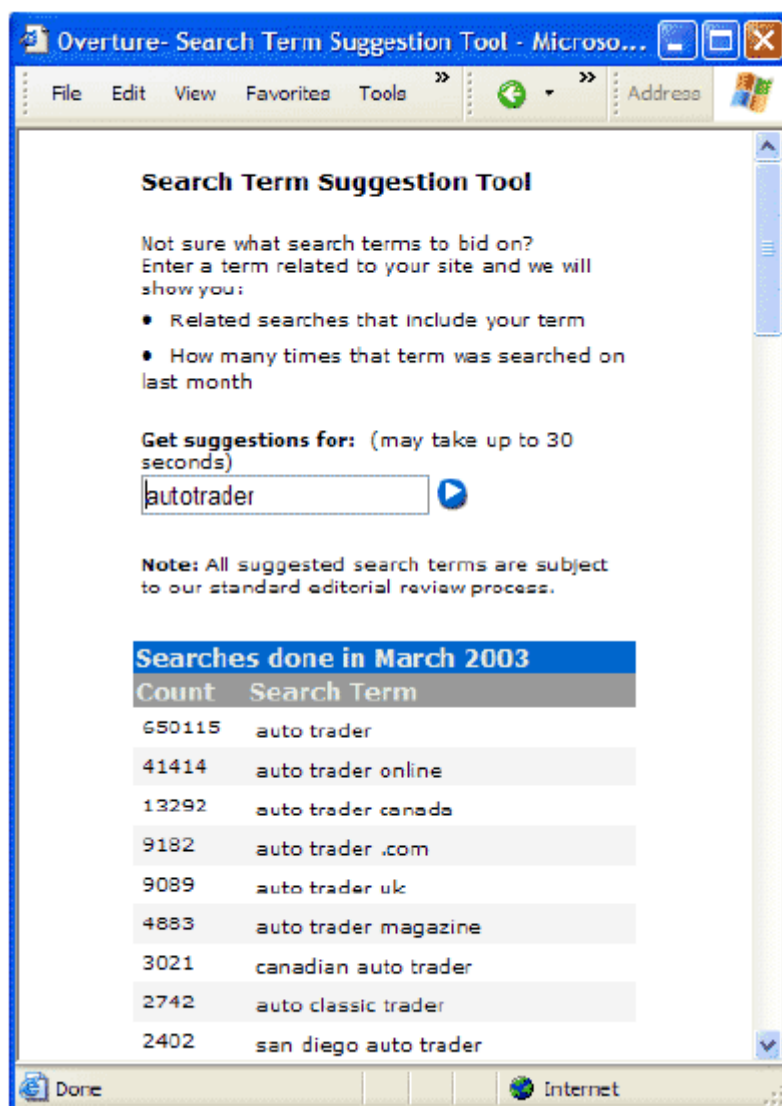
Overture- Search Term Suggestion Tool - Microso...

File Edit View Favorites Tools » » Address

Search Term Suggestion Tool

Not sure what search terms to bid on? Enter a term related to your site and we will show you:

• Related searches that include your term

• How many times that term was searched on last month

**Get suggestions for:** (may take up to 30 seconds)

autotrader

**Note:** All suggested search terms are subject to our standard editorial review process.

Searches done in March 2003

| Count | Search Term |
|---|---|
| 650115 | auto trader |
| 41414 | auto trader online |
| 13292 | auto trader canada |
| 9182 | auto trader .com |
| 9089 | auto trader uk |
| 4883 | auto trader magazine |
| 3021 | canadian auto trader |
| 2742 | auto classic trader |
| 2402 | san diego auto trader |

Done

Internet